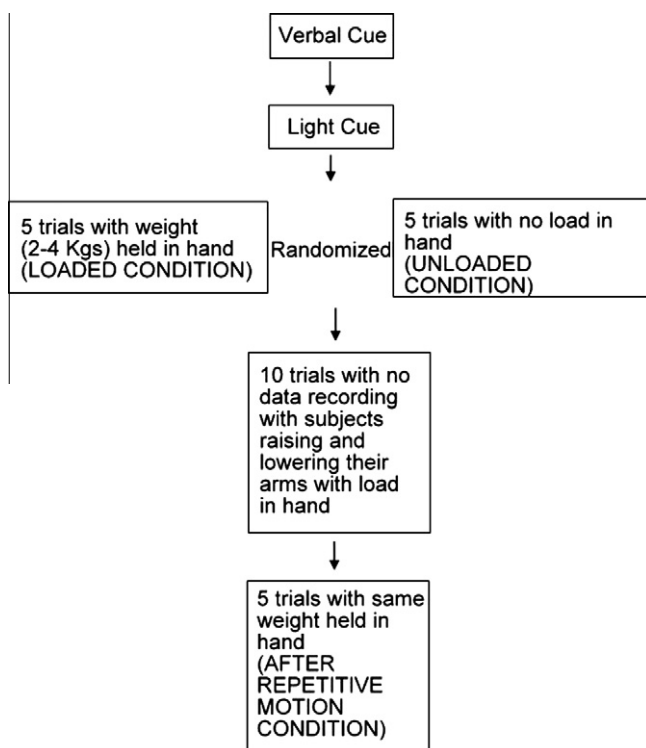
Verbal Cue

Light Cue

5 trials with weight (2-4 Kgs) held in hand (LOADED CONDITION)

Randomized

5 trials with no load in hand (UNLOADED CONDITION)

10 trials with no data recording with subjects raising and lowering their arms with load in hand

5 trials with same weight held in hand (AFTER REPETITIVE MOTION CONDITION)